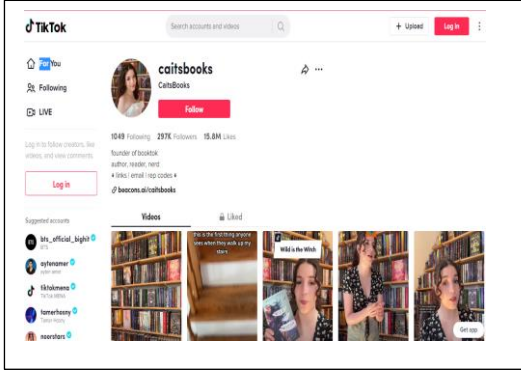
TikTok

Search accounts and videos

+ Upload

Log in

For You

Following

LIVE

Log in to follow creators, like videos, and view comments.

Log in

Suggested accounts

bts_official_bighit
BTS

ayfenamer
ayfen amer

tiktokmena
TikTok MENA

tamerhosny
Tamer Hosny

noorstars

caitsbooks

CaitsBooks

Follow

1049 Following 297K Followers 15.8M Likes

founder of booktok
author, reader, nerd
✦ links / email / rep codes ✦

beacons.ai/caitsbooks

Videos

Liked

this is the first thing anyone sees when they walk up my stairs

Wild is the Witch

Get app